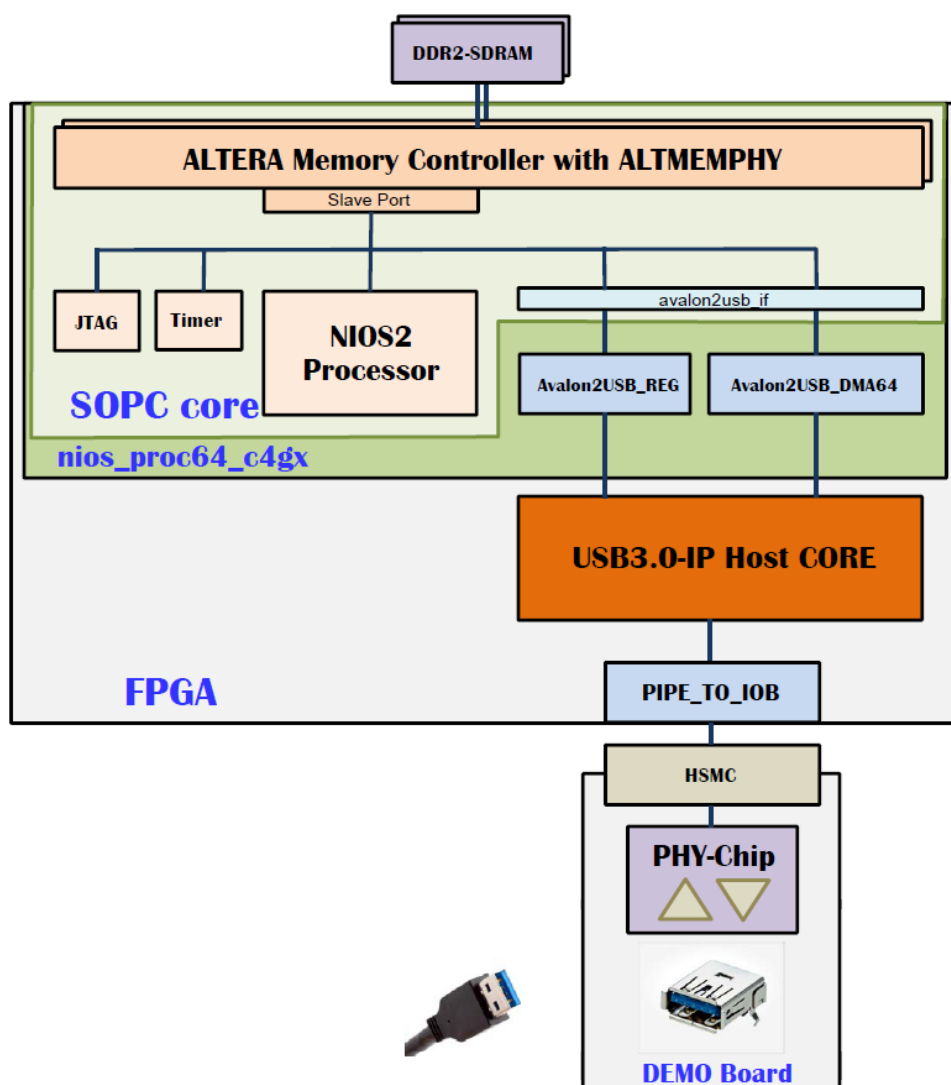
DDR2-SDRAM

ALTERA Memory Controller with ALTMEMPHY

Slave Port

JTAG

Timer

NIOS2 Processor

avalon2usb_if

Avalon2USB_REG

Avalon2USB_DMA64

SOPC core

nios_proc64_c4gx

USB3.0-IP Host CORE

FPGA

PIPE_TO_IOB

HSMC

PHY-Chip

DEMO Board